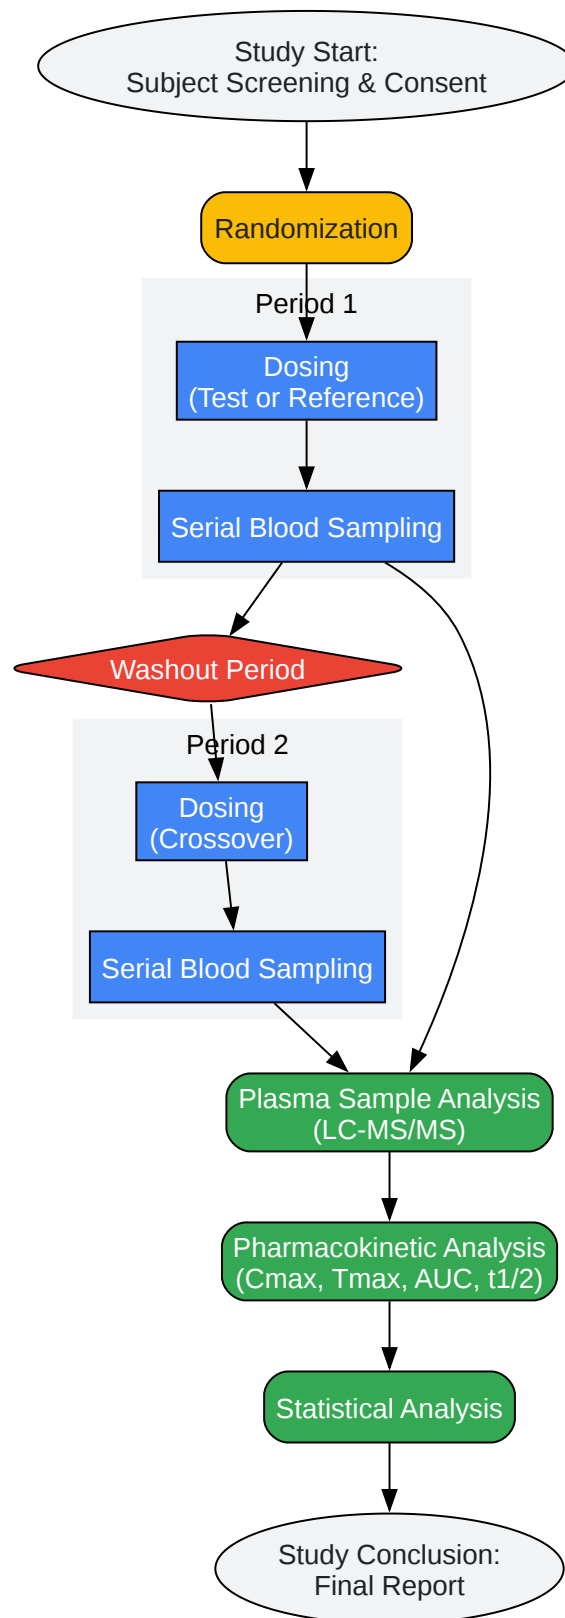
Study Start:
Subject Screening & Consent

Randomization

Period 1

Dosing
(Test or Reference)

Serial Blood Sampling

Washout Period

Period 2

Dosing
(Crossover)

Serial Blood Sampling

Plasma Sample Analysis
(LC-MS/MS)

Pharmacokinetic Analysis
(Cmax, Tmax, AUC, t1/2)

Statistical Analysis

Study Conclusion:
Final Report